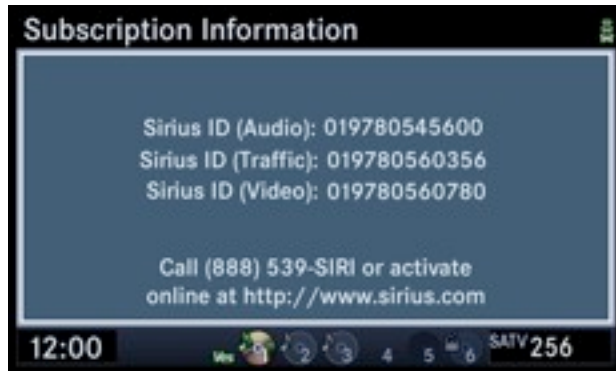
Subscription Information

Sirius ID (Audio): 019780545600
Sirius ID (Traffic): 019780560356
Sirius ID (Video): 019780560780

Call (888) 539-SIRI or activate online at http://www.sirius.com

12:00 2 3 4 5 6 SATV 256